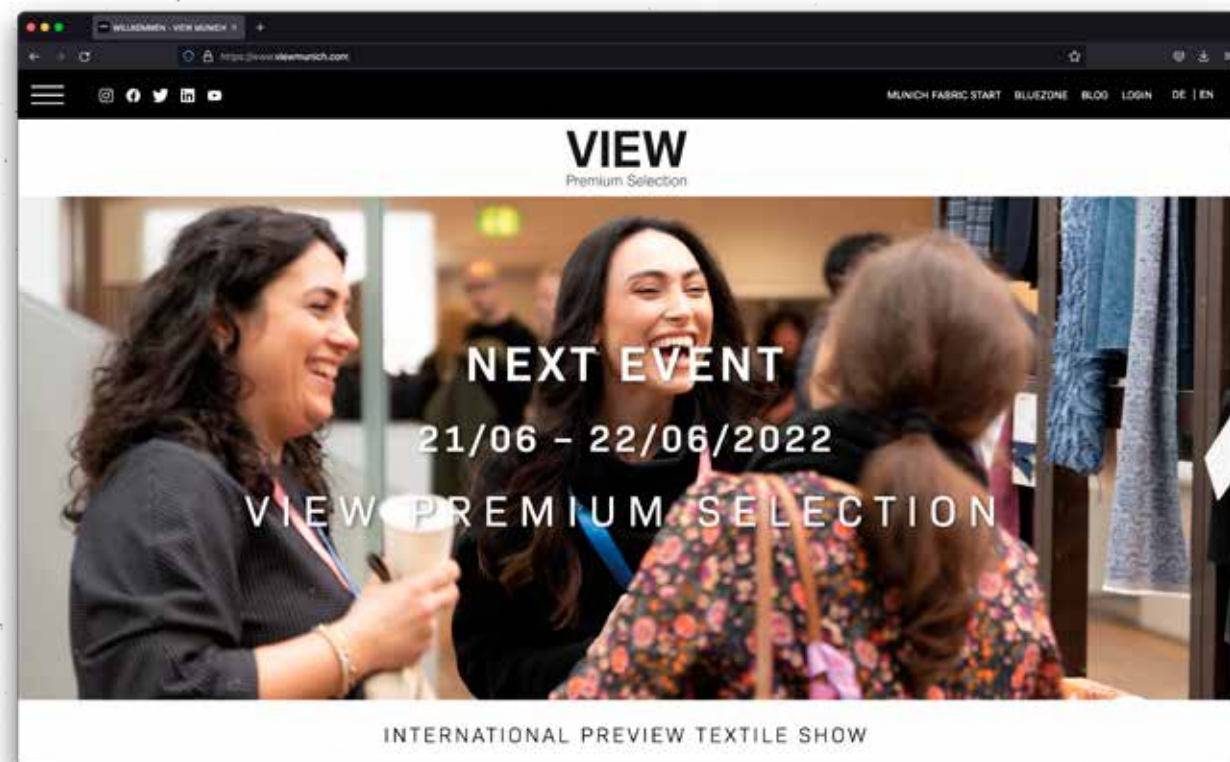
WILLKOMMEN - VIEW MUNICH ×

https://www.viewmunich.com

MUNICH FABRIC START BLUEZONE BLOG LOGIN DE | EN

VIEW
Premium Selection

NEXT EVENT
21/06 – 22/06/2022
VIEW PREMIUM SELECTION

INTERNATIONAL PREVIEW TEXTILE SHOW